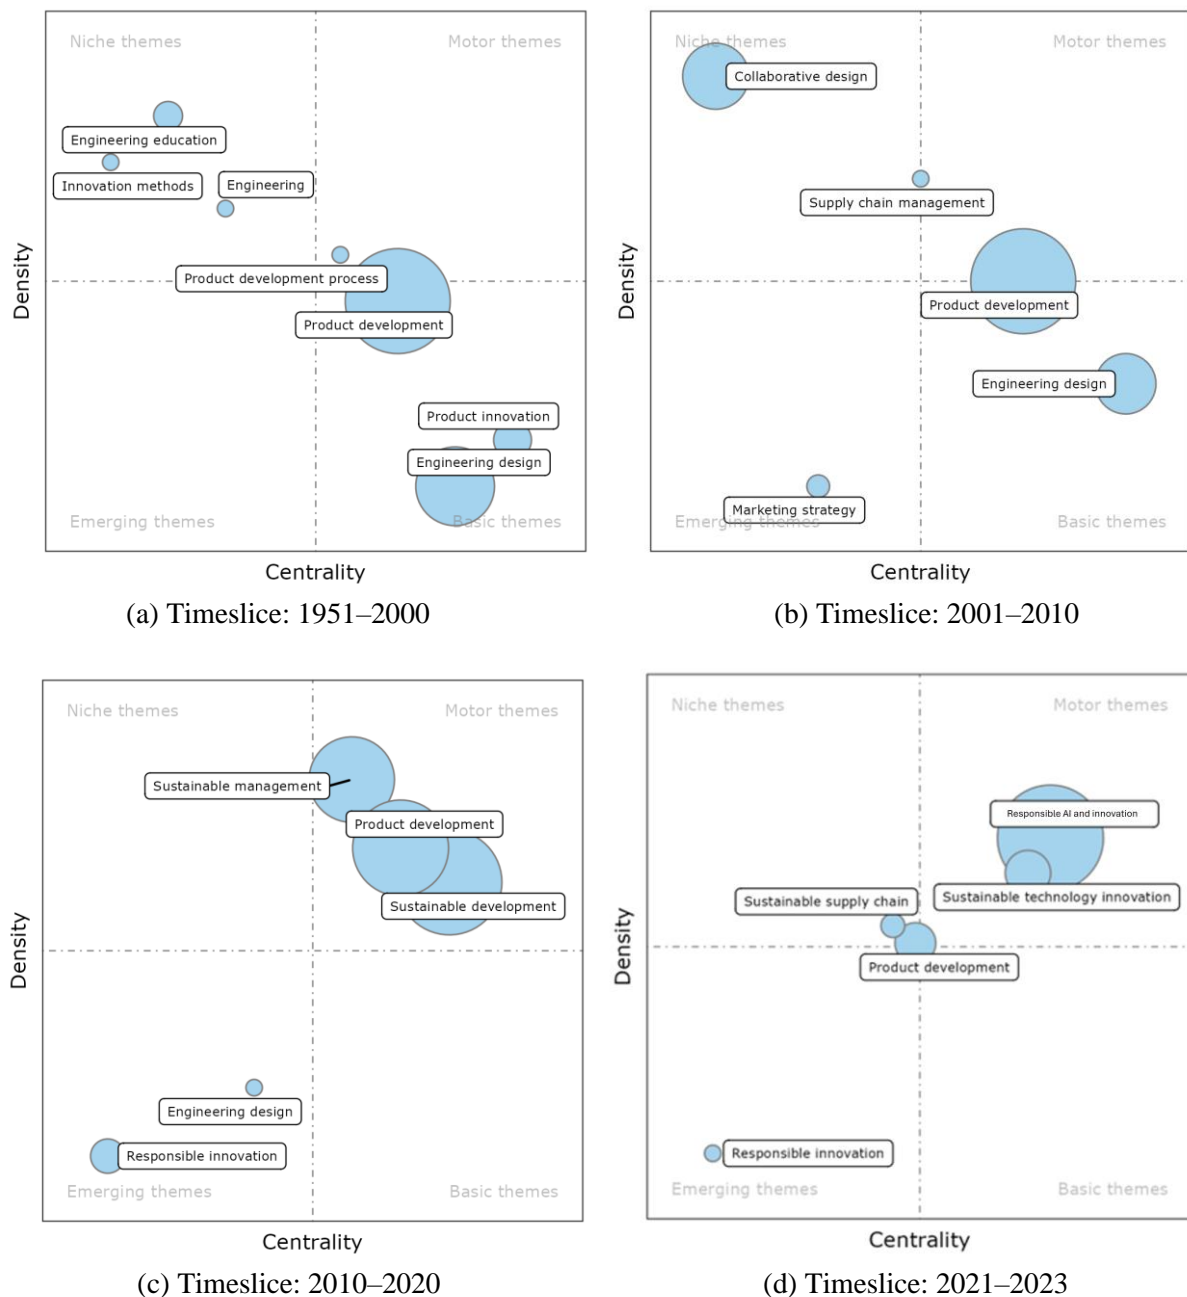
Niche themes
Motor themes
Engineering education
Innovation methods
Engineering
Product development process
Product development
Product innovation
Engineering design
Emerging themes
Basic themes
Density
Centrality
(a) Timeslice: 1951–2000

Niche themes
Motor themes
Collaborative design
Supply chain management
Product development
Engineering design
Marketing strategy
Emerging themes
Basic themes
Density
Centrality
(b) Timeslice: 2001–2010

Niche themes
Motor themes
Sustainable management
Product development
Sustainable development
Engineering design
Responsible innovation
Emerging themes
Basic themes
Density
Centrality
(c) Timeslice: 2010–2020

Niche themes
Motor themes
Responsible AI and innovation
Sustainable supply chain
Sustainable technology innovation
Product development
Responsible innovation
Emerging themes
Basic themes
Density
Centrality
(d) Timeslice: 2021–2023